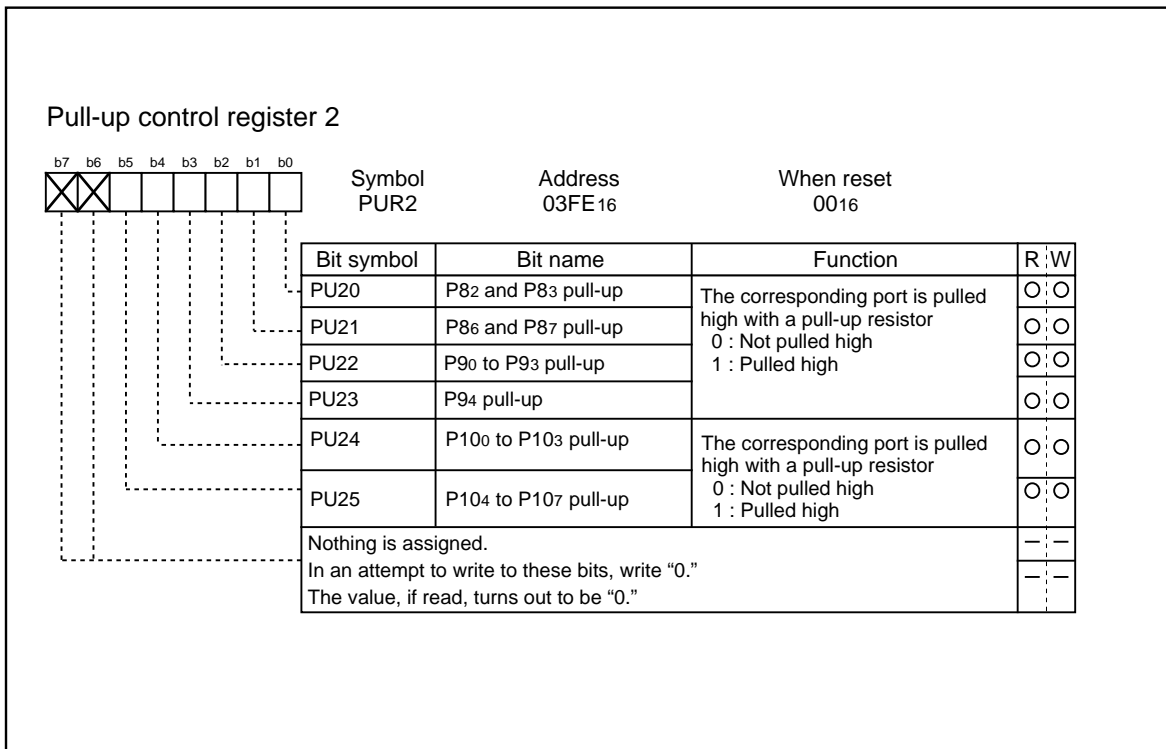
Pull-up control register 2

b7 b6 b5 b4 b3 b2 b1 b0

Symbol PUR2

Address 03FE$_{16}$

When reset 00$_{16}$

| Bit symbol | Bit name | Function | R | W |
|---|---|---|---|---|
| PU20 | P8$_2$ and P8$_3$ pull-up | The corresponding port is pulled high with a pull-up resistor 0 : Not pulled high 1 : Pulled high | ○ | ○ |
| PU21 | P8$_6$ and P8$_7$ pull-up | | ○ | ○ |
| PU22 | P9$_0$ to P9$_3$ pull-up | | ○ | ○ |
| PU23 | P9$_4$ pull-up | | ○ | ○ |
| PU24 | P10$_0$ to P10$_3$ pull-up | The corresponding port is pulled high with a pull-up resistor 0 : Not pulled high 1 : Pulled high | ○ | ○ |
| PU25 | P10$_4$ to P10$_7$ pull-up | | ○ | ○ |
| Nothing is assigned. In an attempt to write to these bits, write “0.” The value, if read, turns out to be “0.” | | | – | – |